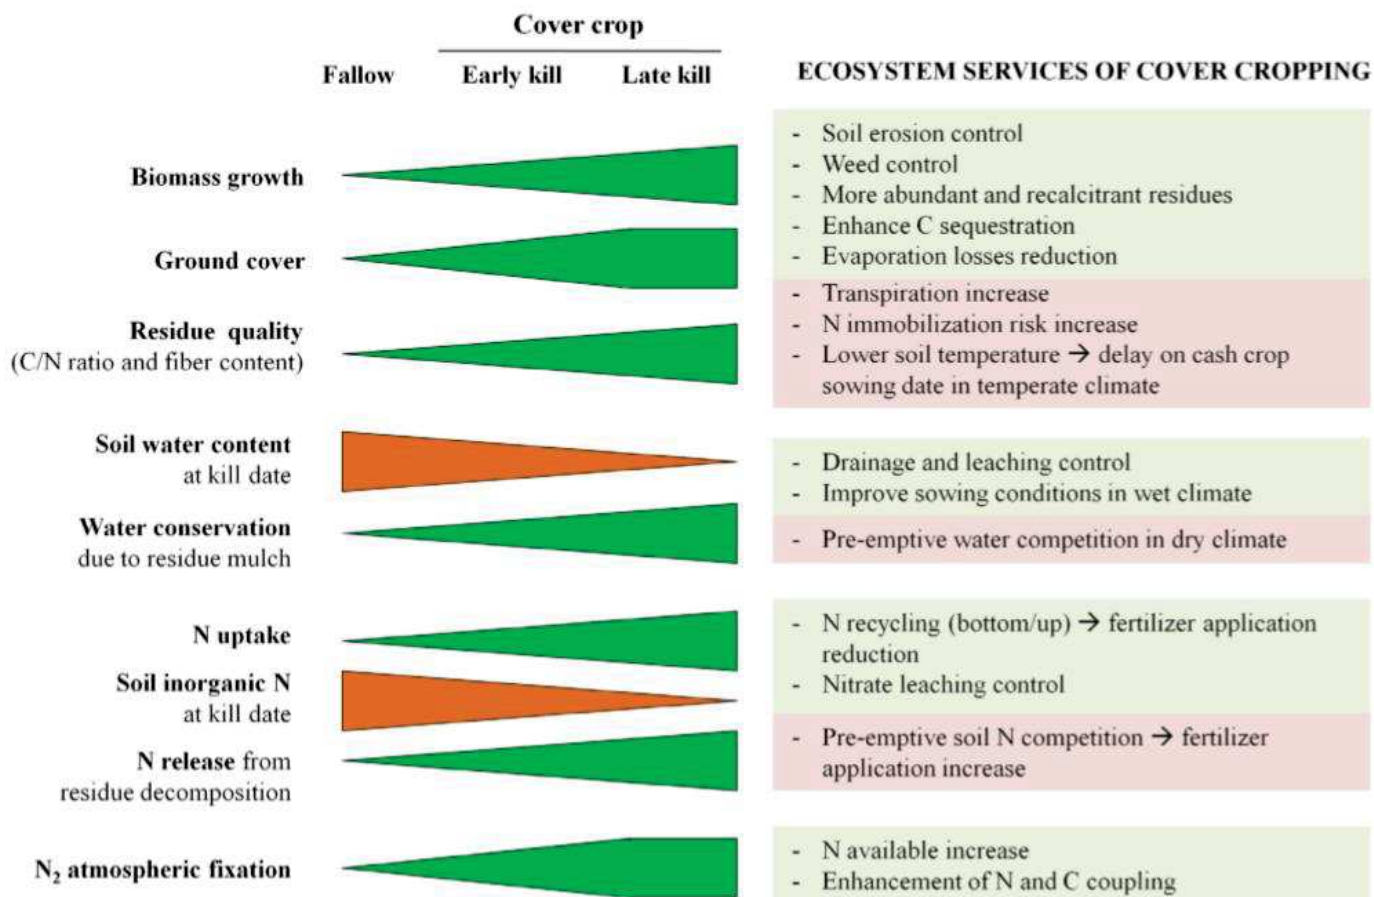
Cover crop

Fallow

Early kill

Late kill

ECOSYSTEM SERVICES OF COVER CROPPING

Biomass growth

Ground cover

Residue quality
(C/N ratio and fiber content)

- Soil erosion control
- Weed control
- More abundant and recalcitrant residues
- Enhance C sequestration
- Evaporation losses reduction

- Transpiration increase
- N immobilization risk increase
- Lower soil temperature → delay on cash crop sowing date in temperate climate

Soil water content
at kill date

Water conservation
due to residue mulch

- Drainage and leaching control
- Improve sowing conditions in wet climate

- Pre-emptive water competition in dry climate

N uptake

Soil inorganic N
at kill date

N release from
residue decomposition

- N recycling (bottom/up) → fertilizer application reduction
- Nitrate leaching control

- Pre-emptive soil N competition → fertilizer application increase

$N_2$ atmospheric fixation

- N available increase
- Enhancement of N and C coupling